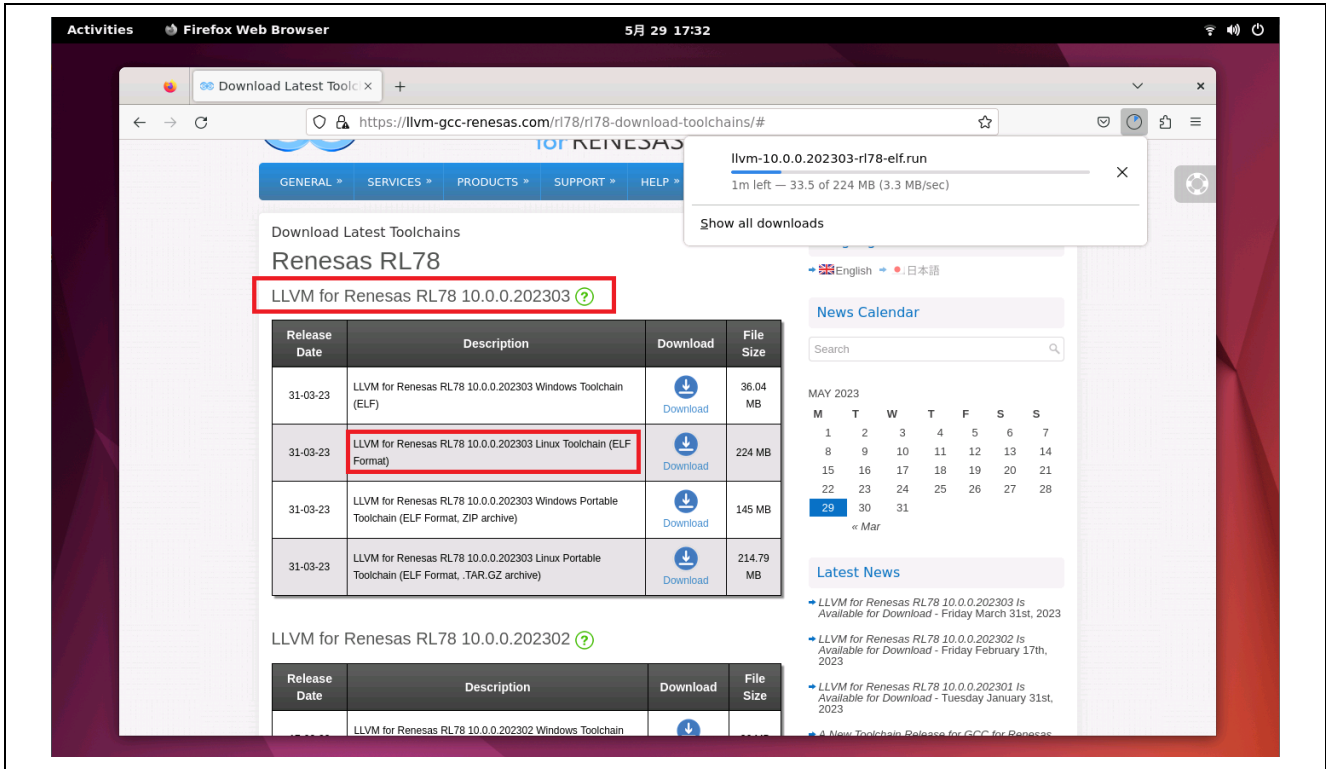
Activities Firefox Web Browser 5月 29 17:32

Download Latest Toolc ×

https://llvm-gcc-renesas.com/rl78/rl78-download-toolchains/#

for RENESAS

llvm-10.0.0.202303-rl78-elf.run

1m left — 33.5 of 224 MB (3.3 MB/sec)

Show all downloads

GENERAL » SERVICES » PRODUCTS » SUPPORT » HELP »

Download Latest Toolchains

Renesas RL78

LLVM for Renesas RL78 10.0.0.202303

| Release Date | Description | Download | File Size |
|---|---|---|---|
| 31-03-23 | LLVM for Renesas RL78 10.0.0.202303 Windows Toolchain (ELF) | Download | 36.04 MB |
| 31-03-23 | LLVM for Renesas RL78 10.0.0.202303 Linux Toolchain (ELF Format) | Download | 224 MB |
| 31-03-23 | LLVM for Renesas RL78 10.0.0.202303 Windows Portable Toolchain (ELF Format, ZIP archive) | Download | 145 MB |
| 31-03-23 | LLVM for Renesas RL78 10.0.0.202303 Linux Portable Toolchain (ELF Format, .TAR.GZ archive) | Download | 214.79 MB |

LLVM for Renesas RL78 10.0.0.202302

| Release Date | Description | Download | File Size |
|---|---|---|---|
| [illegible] | LLVM for Renesas RL78 10.0.0.202302 Windows Toolchain | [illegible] | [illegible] |

English 日本語

News Calendar

Search

MAY 2023

| M | T | W | T | F | S | S |
|---|---|---|---|---|---|---|
| 1 | 2 | 3 | 4 | 5 | 6 | 7 |
| 8 | 9 | 10 | 11 | 12 | 13 | 14 |
| 15 | 16 | 17 | 18 | 19 | 20 | 21 |
| 22 | 23 | 24 | 25 | 26 | 27 | 28 |
| 29 | 30 | 31 | | | | |

« Mar

Latest News

LLVM for Renesas RL78 10.0.0.202303 Is Available for Download - Friday March 31st, 2023

LLVM for Renesas RL78 10.0.0.202302 Is Available for Download - Friday February 17th, 2023

LLVM for Renesas RL78 10.0.0.202301 Is Available for Download - Tuesday January 31st, 2023

A New Toolchain Release for GCC for Renesas